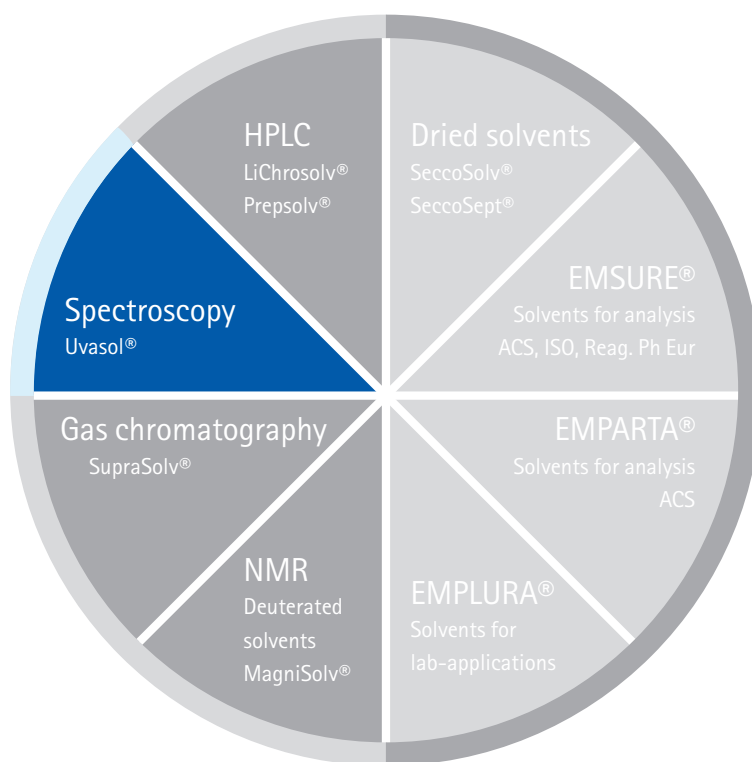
HPLC
LiChrosolv®
Prepsolv®

Dried solvents
SeccoSolv®
SeccoSept®

EMSURE®
Solvents for analysis
ACS, ISO, Reag. Ph Eur

EMPARTA®
Solvents for analysis
ACS

EMPLURA®
Solvents for
lab-applications

NMR
Deuterated
solvents
MagniSolv®

Gas chromatography
SupraSolv®

Spectroscopy
Uvasol®